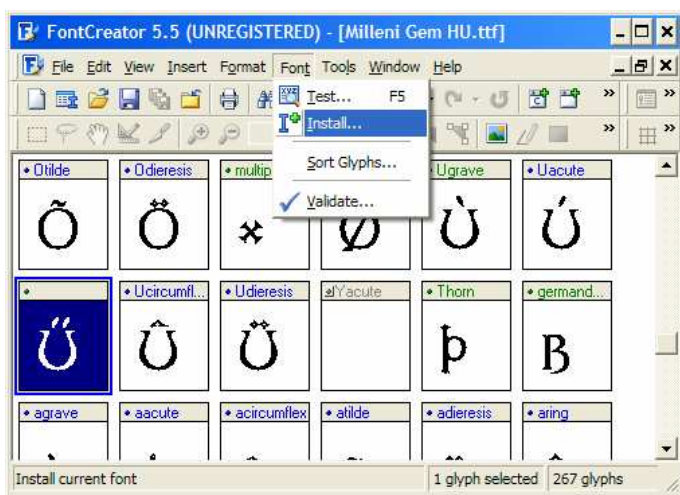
FontCreator 5.5 (UNREGISTERED) - [Milleni Gem HU.ttf]

File Edit View Insert Format Font Tools Window Help

Test... F5
Install...
Sort Glyphs...
Validate...

• Otilde
Õ
• Odieresis
Ö
• multip
×
Ø
• Ugrave
Ù
• Uacute
Ú
•
Ű
• Ucircumfl...
Û
• Udieresis
Ü
Yacute
• Thorn
þ
• germand...
ß
• agrave
• aacute
• acircumflex
• atilde
• adieresis
• aring

Install current font
1 glyph selected
267 glyphs